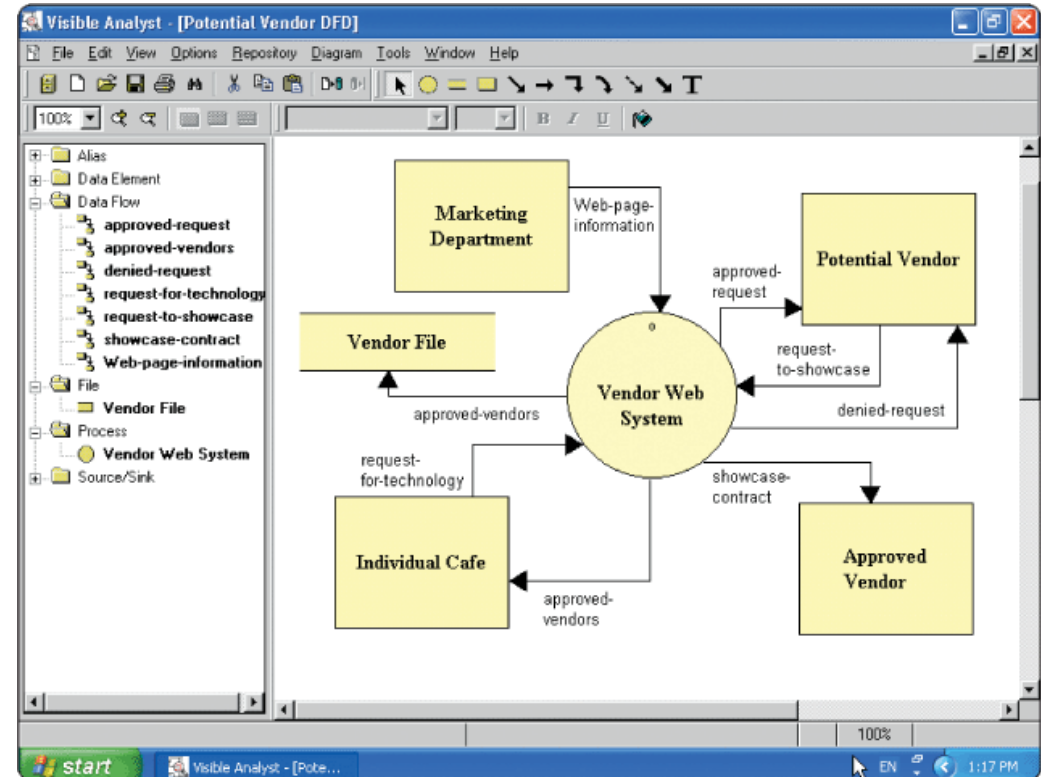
Visible Analyst - [Potential Vendor DFD]

File Edit View Options Repository Diagram Tools Window Help

100%

B I U

Alias
Data Element
Data Flow
approved-request
approved-vendors
denied-request
request-for-technology
request-to-showcase
showcase-contract
Web-page-information
File
Vendor File
Process
Vendor Web System
Source/Sink

Marketing Department

Web-page-information

Potential Vendor

approved-request

Vendor File

0

request-to-showcase

Vendor Web System

approved-vendors

denied-request

request-for-technology

showcase-contract

Individual Cafe

Approved Vendor

approved-vendors

100%

start

Visible Analyst - [Pote...

EN

1:17 PM